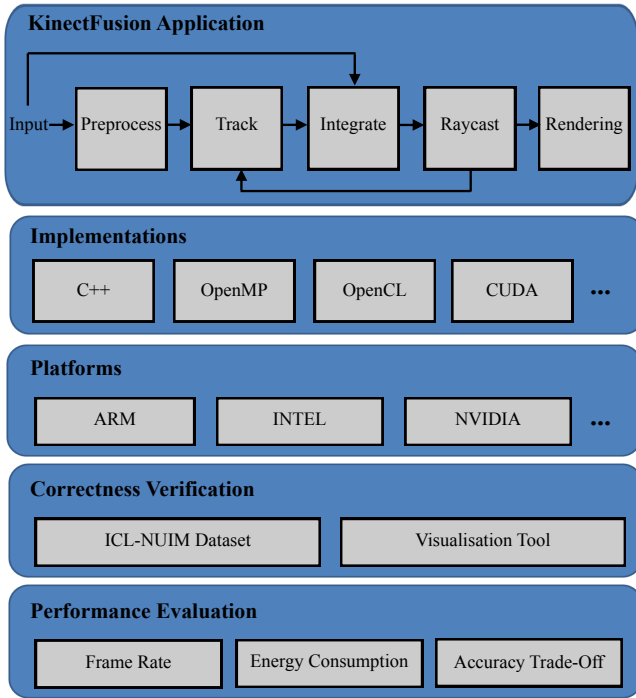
KinectFusion Application

Input Preprocess Track Integrate Raycast Rendering

Implementations

C++ OpenMP OpenCL CUDA ...

Platforms

ARM INTEL NVIDIA ...

Correctness Verification

ICL-NUIM Dataset Visualisation Tool

Performance Evaluation

Frame Rate Energy Consumption Accuracy Trade-Off